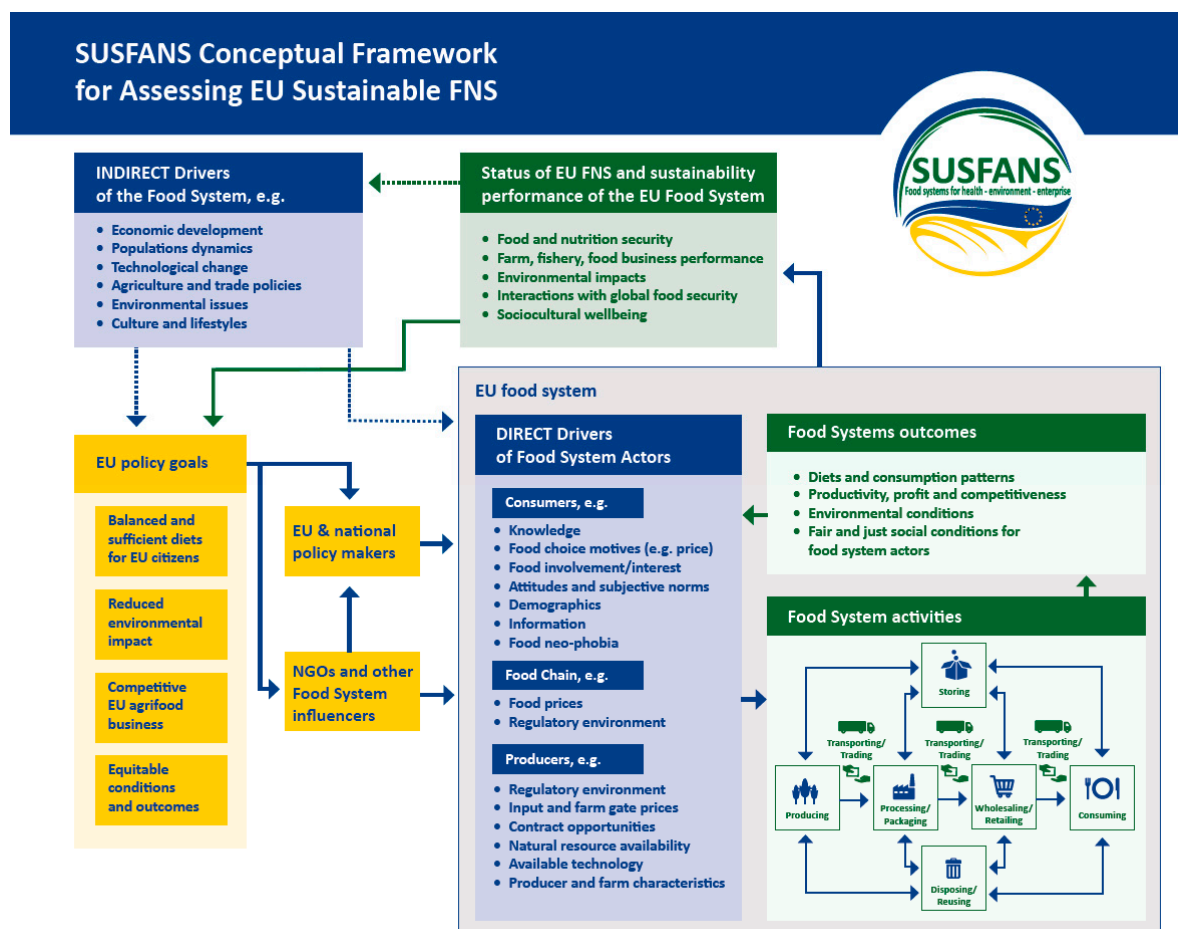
SUSFANS Conceptual Framework for Assessing EU Sustainable FNS

SUSFANS
Food systems for health - environment - enterprise

INDIRECT Drivers of the Food System, e.g.

- Economic development
- Populations dynamics
- Technological change
- Agriculture and trade policies
- Environmental issues
- Culture and lifestyles

Status of EU FNS and sustainability performance of the EU Food System

- Food and nutrition security
- Farm, fishery, food business performance
- Environmental impacts
- Interactions with global food security
- Sociocultural wellbeing

EU food system

EU policy goals

Balanced and sufficient diets for EU citizens

Reduced environmental impact

Competitive EU agrifood business

Equitable conditions and outcomes

EU & national policy makers

NGOs and other Food System influencers

DIRECT Drivers of Food System Actors

Consumers, e.g.

- Knowledge
- Food choice motives (e.g. price)
- Food involvement/interest
- Attitudes and subjective norms
- Demographics
- Information
- Food neo-phobia

Food Chain, e.g.

- Food prices
- Regulatory environment

Producers, e.g.

- Regulatory environment
- Input and farm gate prices
- Contract opportunities
- Natural resource availability
- Available technology
- Producer and farm characteristics

Food Systems outcomes

- Diets and consumption patterns
- Productivity, profit and competitiveness
- Environmental conditions
- Fair and just social conditions for food system actors

Food System activities

Storing

Transporting/ Trading

Transporting/ Trading

Transporting/ Trading

Producing

Processing/ Packaging

Wholesaling/ Retailing

Consuming

Disposing/ Reusing